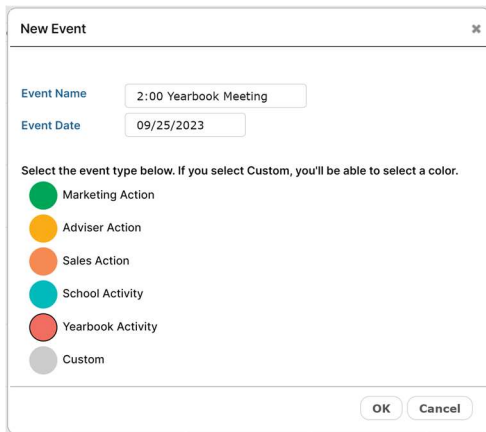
New Event

×

Event Name 2:00 Yearbook Meeting

Event Date 09/25/2023

Select the event type below. If you select Custom, you'll be able to select a color.

Marketing Action

Adviser Action

Sales Action

School Activity

Yearbook Activity

Custom

OK Cancel